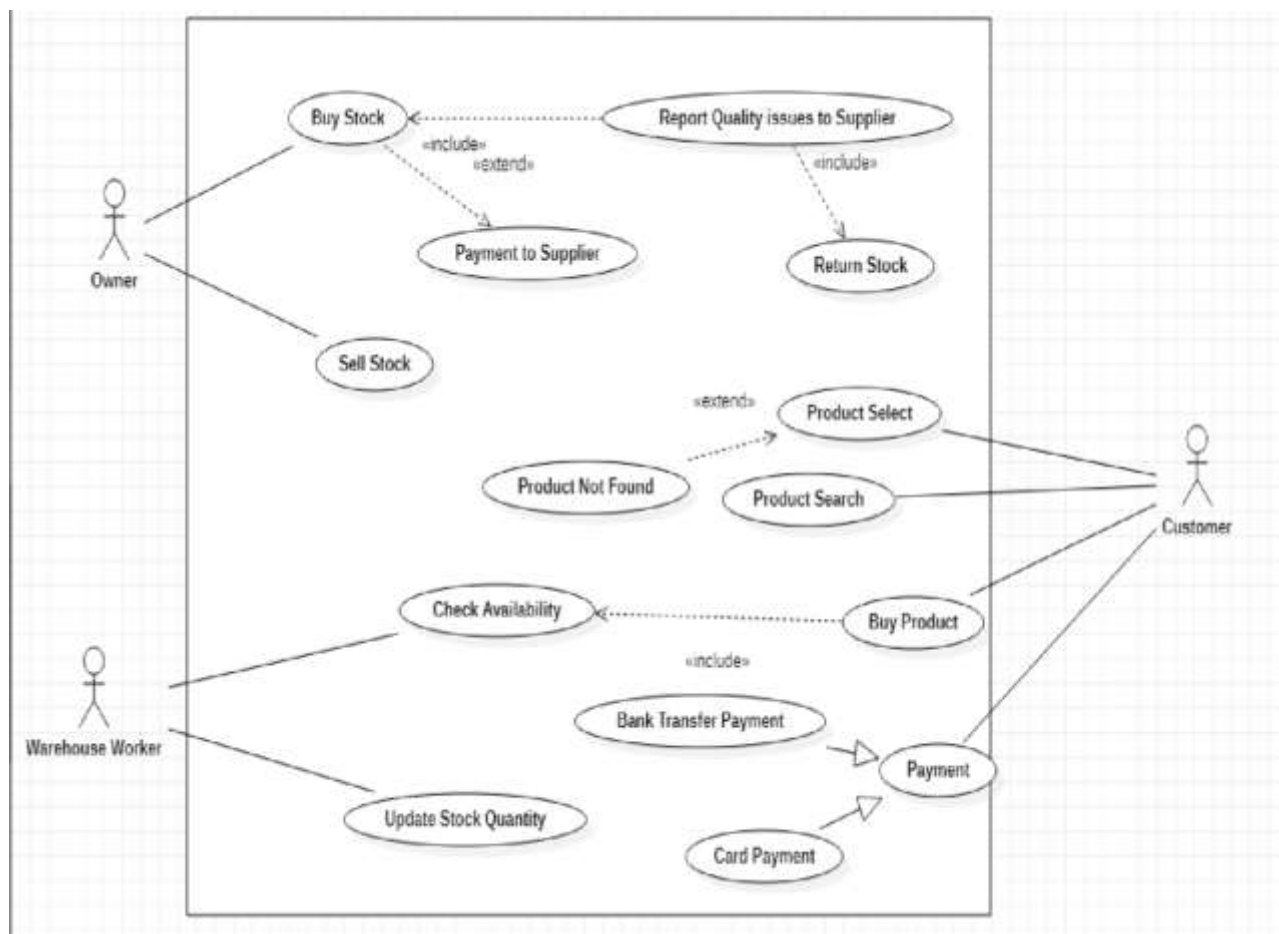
Buy Stock

«include»

«extend»

Report Quality issues to Supplier

«include»

Owner

Payment to Supplier

Return Stock

Sell Stock

«extend»

Product Select

Product Not Found

Product Search

Customer

Check Availability

Buy Product

Warehouse Worker

«include»

Bank Transfer Payment

Payment

Update Stock Quantity

Card Payment